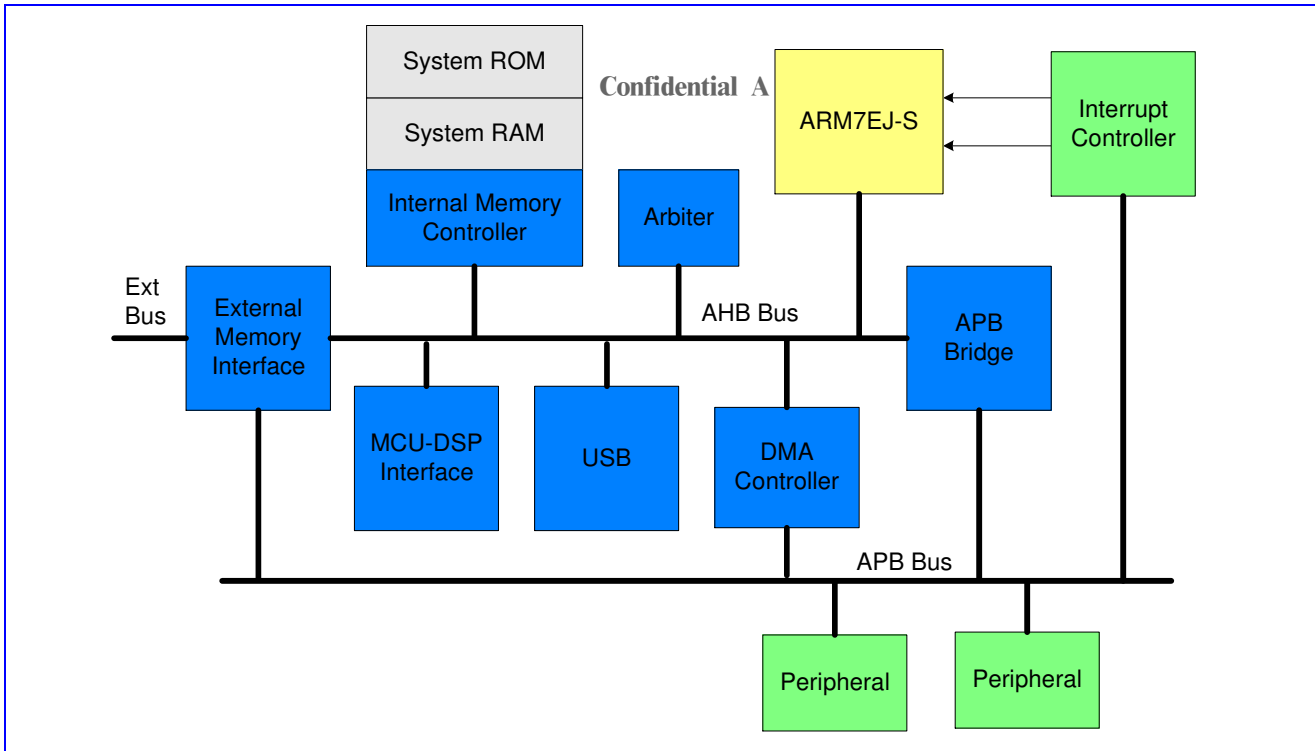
System ROM

System RAM

Confidential A

ARM7EJ-S

Interrupt Controller

Internal Memory Controller

Arbiter

Ext Bus

External Memory Interface

AHB Bus

APB Bridge

MCU-DSP Interface

USB

DMA Controller

APB Bus

Peripheral

Peripheral